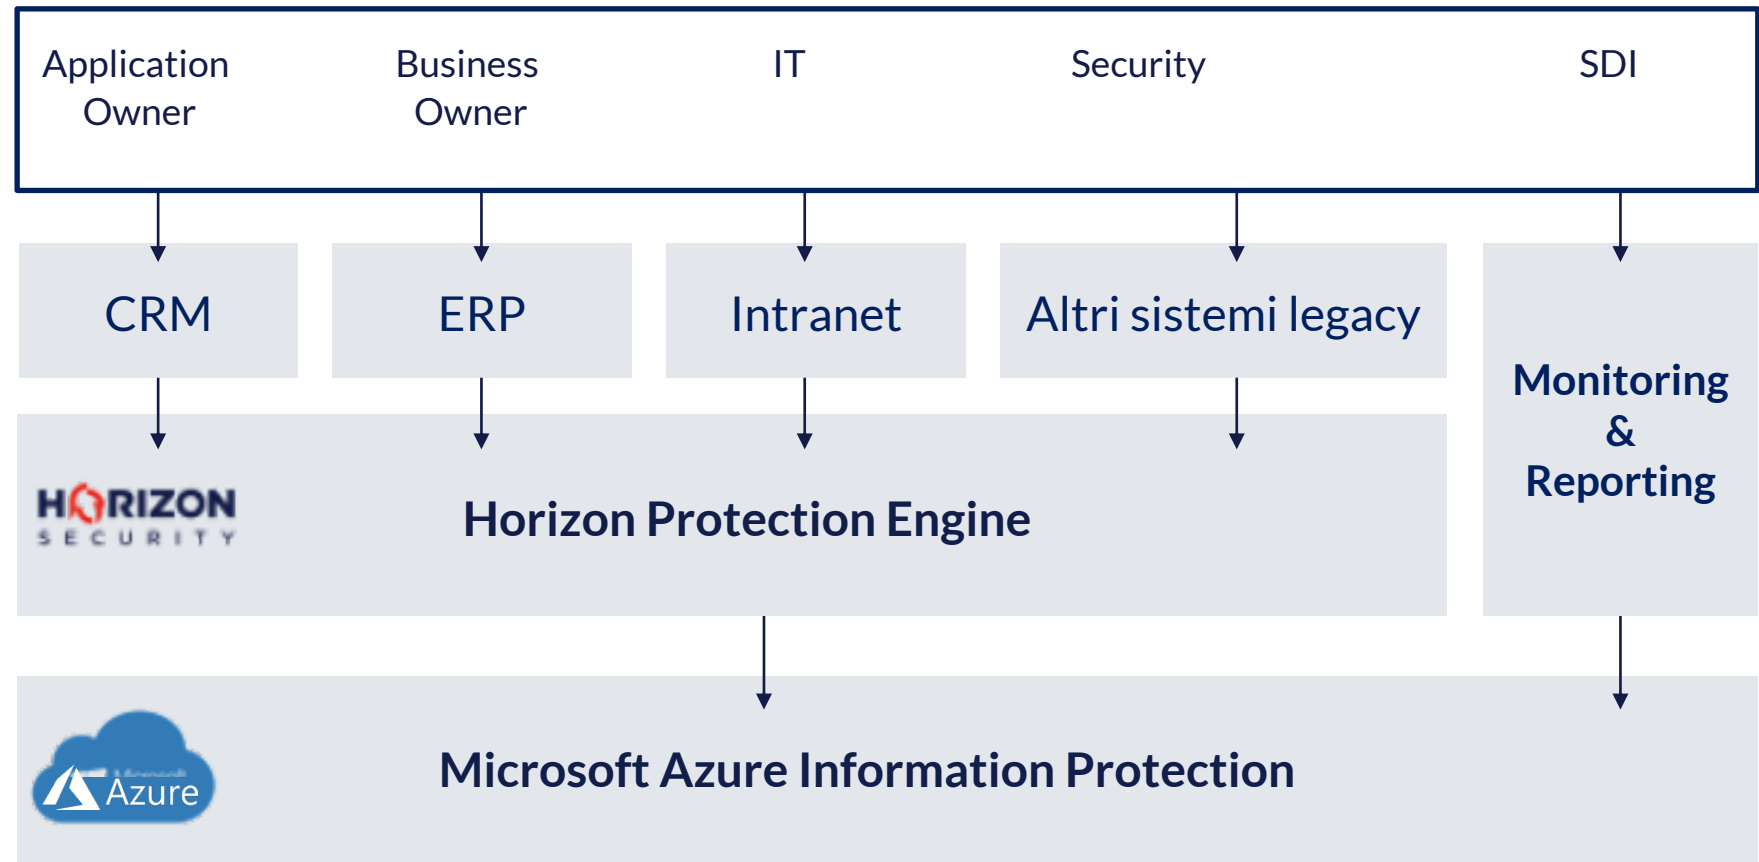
Application Owner

Business Owner

IT

Security

SDI

CRM

ERP

Intranet

Altri sistemi legacy

Monitoring & Reporting

HORIZON SECURITY

Horizon Protection Engine

Microsoft Azure

Microsoft Azure Information Protection